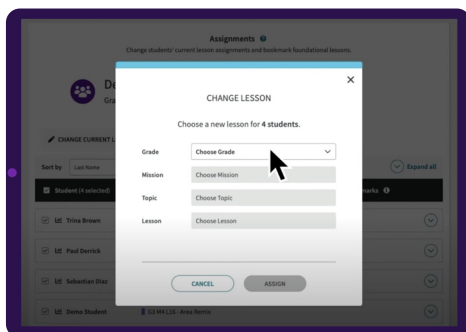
Assignments
Change students' current lesson assignments and bookmark foundational lessons.

De
Gra

CHANGE CURRENT L

Sort by Last Name

Student (4 selected)

Trina Brown

Paul Derrick

Sebastian Diaz

Demo Student

G3 M4 L16 · Area Remix

Expand all

marks

×

CHANGE LESSON

Choose a new lesson for 4 students.

| | |
|---|---|
| Grade | Choose Grade |
| Mission | Choose Mission |
| Topic | Choose Topic |
| Lesson | Choose Lesson |

CANCEL

ASSIGN